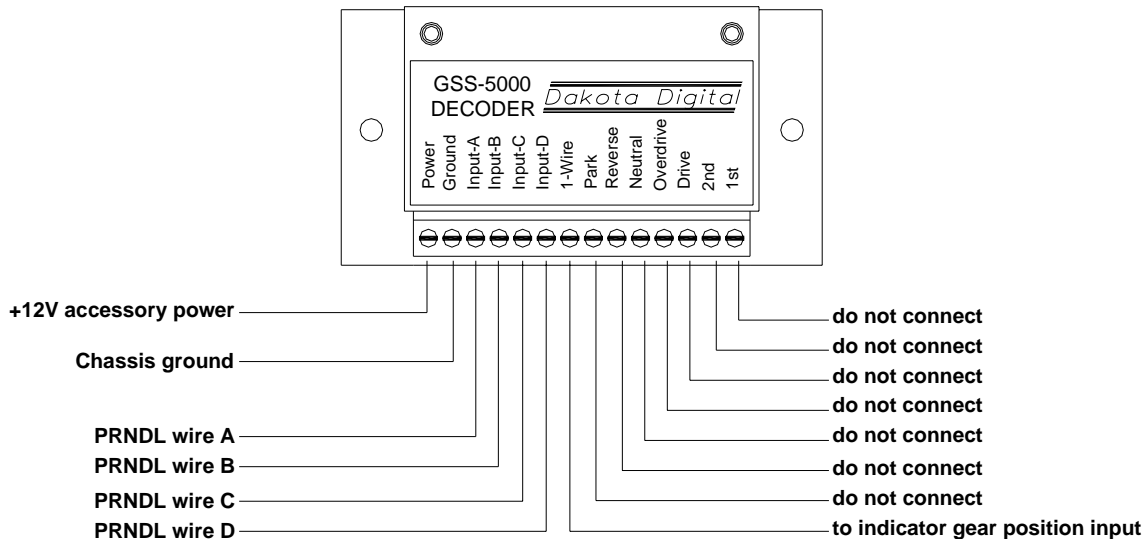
GSS-5000
DECODER
Dakota Digital

Power
Ground
Input-A
Input-B
Input-C
Input-D
1-Wire
Park
Reverse
Neutral
Overdrive
Drive
2nd
1st

+12V accessory power
Chassis ground
PRNDL wire A
PRNDL wire B
PRNDL wire C
PRNDL wire D

do not connect
do not connect
do not connect
do not connect
do not connect
do not connect
do not connect
to indicator gear position input